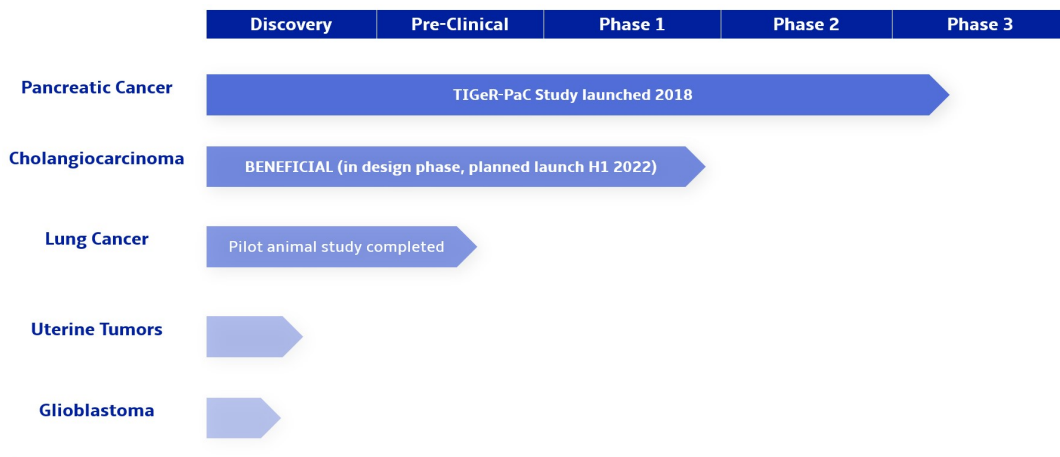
| Discovery | Pre-Clinical | Phase 1 | Phase 2 | Phase 3 |
|---|---|---|---|---|

Pancreatic Cancer
TIGeR-PaC Study launched 2018

Cholangiocarcinoma
BENEFICIAL (in design phase, planned launch H1 2022)

Lung Cancer
Pilot animal study completed

Uterine Tumors

Glioblastoma